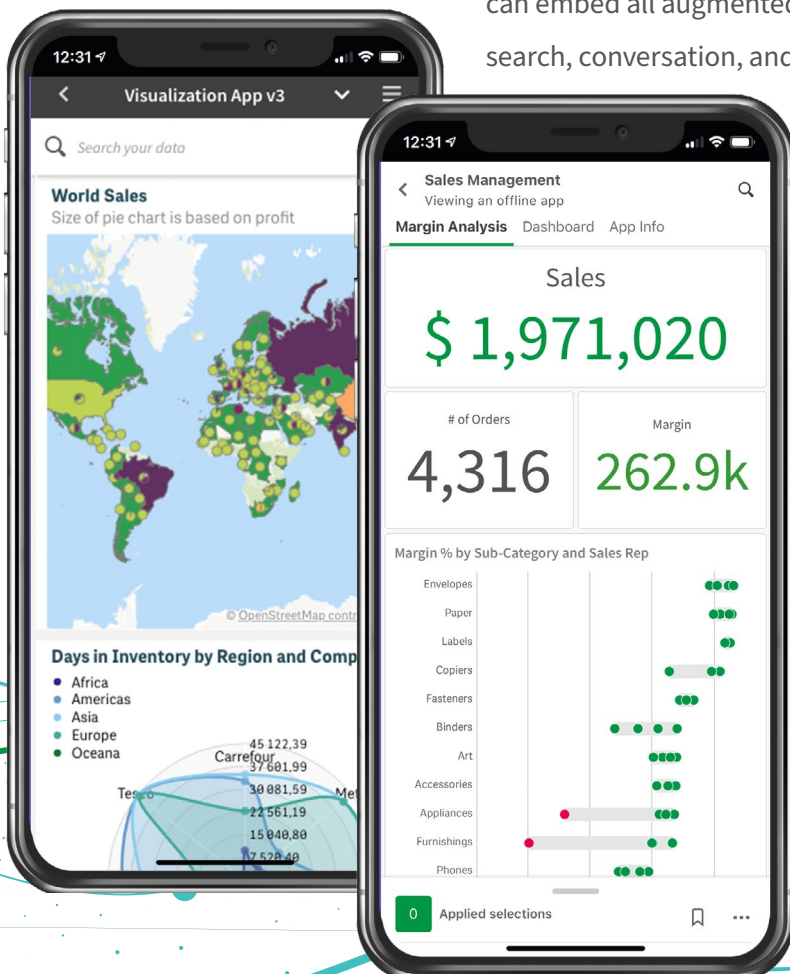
can embed all augmented

search, conversation, and

12:31

Visualization App v3

Search your data

World Sales

Size of pie chart is based on profit

© OpenStreetMap contr

Days in Inventory by Region and Comp

• Africa
• Americas
• Asia
• Europe
• Oceana

45 122,39
Carrefour
37 601,99
30 081,59
22 561,19
15 040,80
7 520,40

Tes

Me

12:31

Sales Management

Viewing an offline app

Margin Analysis Dashboard App Info

Sales

$ 1,971,020

# of Orders

4,316

Margin

262.9k

Margin % by Sub-Category and Sales Rep

Envelopes
Paper
Labels
Copiers
Fasteners
Binders
Art
Accessories
Appliances
Furnishings
Phones

0 Applied selections